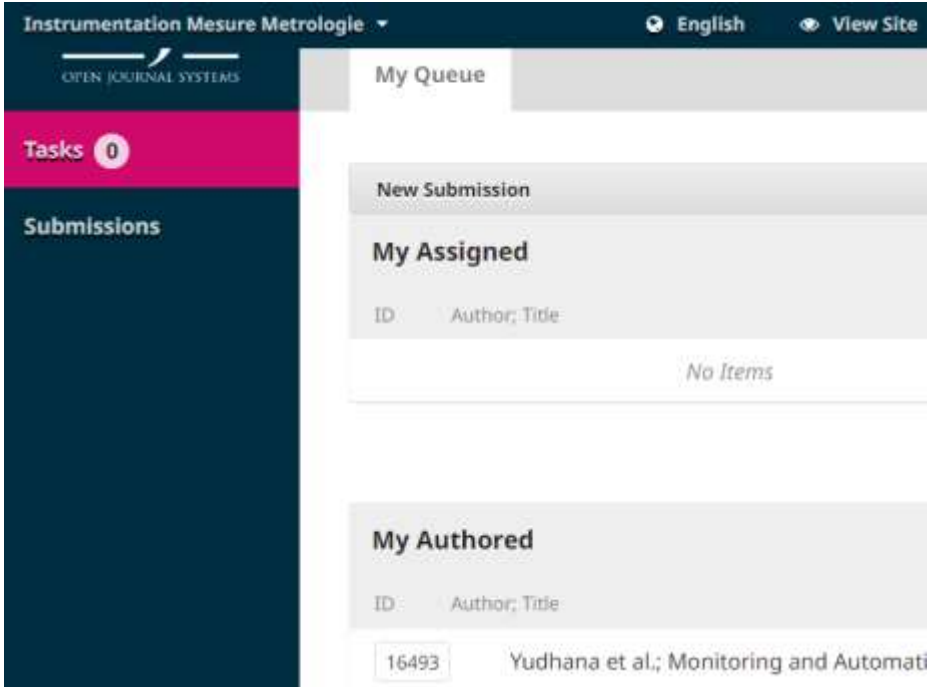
Instrumentation Mesure Metrologie ▾

English

View Site

OPEN JOURNAL SYSTEMS

My Queue

Tasks 0

Submissions

New Submission

My Assigned

ID Author; Title

No Items

My Authored

ID Author; Title

16493 Yudhana et al.; Monitoring and Automati